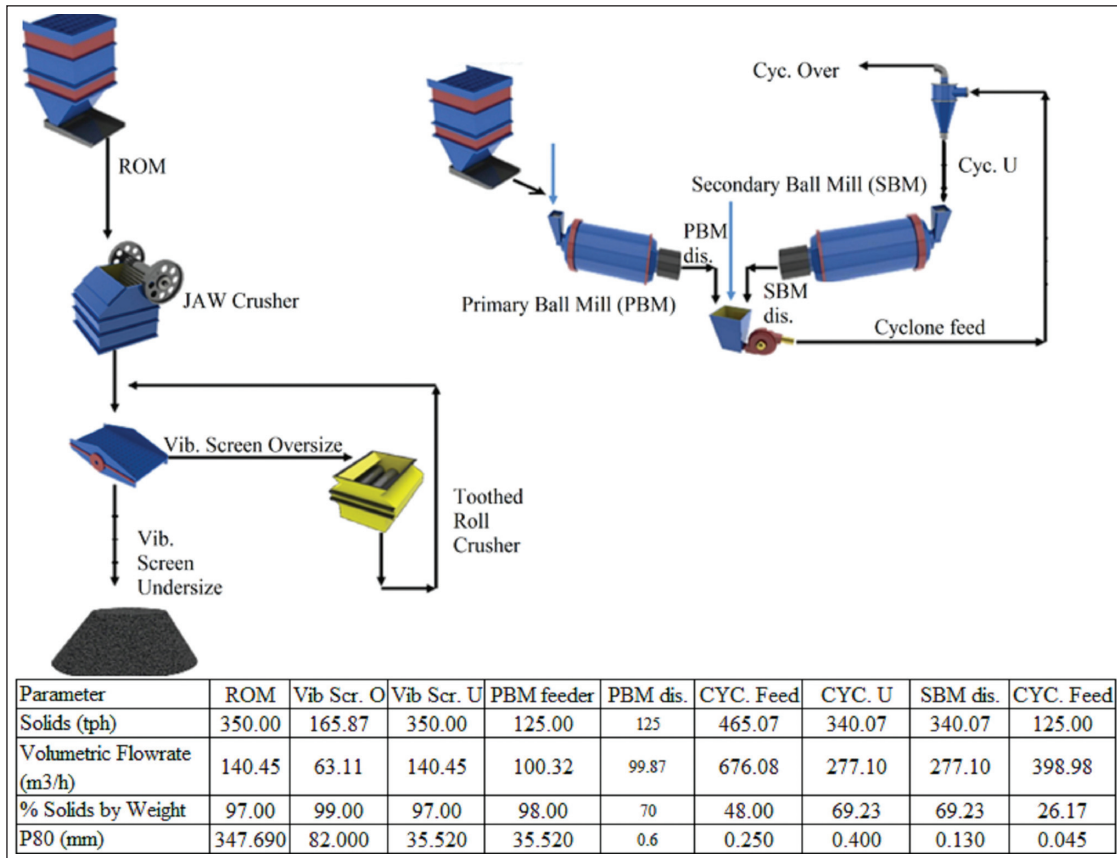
ROM

JAW Crusher

Vib. Screen Oversize

Toothed Roll Crusher

Vib. Screen Undersize

Cyc. Over

Cyc. U

Secondary Ball Mill (SBM)

PBM dis.

Primary Ball Mill (PBM)

SBM dis.

Cyclone feed

| Parameter | ROM | Vib Scr. O | Vib Scr. U | PBM feeder | PBM dis. | CYC. Feed | CYC. U | SBM dis. | CYC. Feed |
|---|---|---|---|---|---|---|---|---|---|
| Solids (tph) | 350.00 | 165.87 | 350.00 | 125.00 | 125 | 465.07 | 340.07 | 340.07 | 125.00 |
| Volumetric Flowrate (m3/h) | 140.45 | 63.11 | 140.45 | 100.32 | 99.87 | 676.08 | 277.10 | 277.10 | 398.98 |
| % Solids by Weight | 97.00 | 99.00 | 97.00 | 98.00 | 70 | 48.00 | 69.23 | 69.23 | 26.17 |
| P80 (mm) | 347.690 | 82.000 | 35.520 | 35.520 | 0.6 | 0.250 | 0.400 | 0.130 | 0.045 |